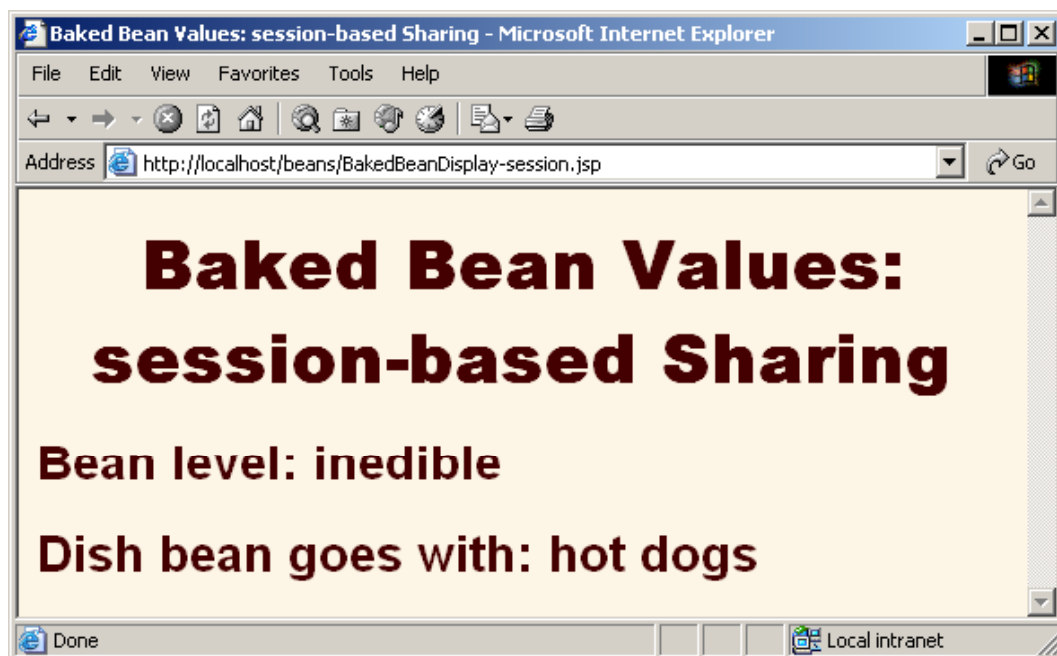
Baked Bean Values: session-based Sharing - Microsoft Internet Explorer

File Edit View Favorites Tools Help

Address http://localhost/beans/BakedBeanDisplay-session.jsp Go

Baked Bean Values: session-based Sharing

Bean level: inedible

Dish bean goes with: hot dogs

Done Local intranet